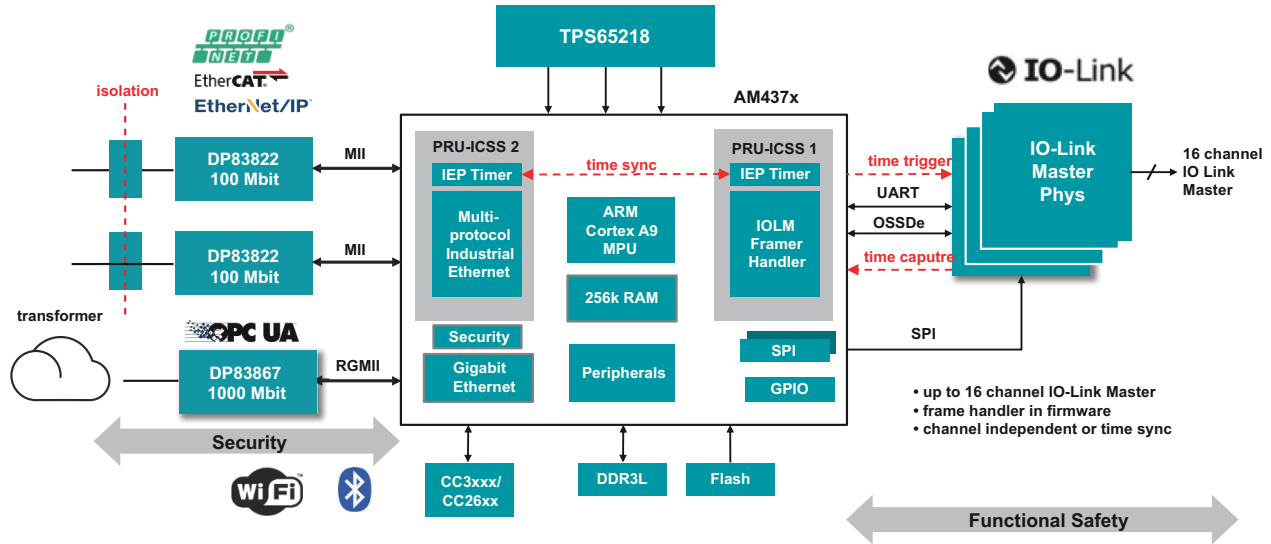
PROFINET®
EtherCAT
EtherNet/IP

isolation

TPS65218

AM437x

IO-Link

DP83822
100 Mbit

MII

DP83822
100 Mbit

MII

PRU-ICSS 2
IEP Timer
Multi-protocol Industrial Ethernet

time sync

ARM Cortex A9 MPU

256k RAM

PRU-ICSS 1
IEP Timer
IOLM Framer Handler

time trigger
UART
OSSDe
time caputre

IO-Link Master Phys

16 channel IO Link Master

transformer

OPC UA

DP83867
1000 Mbit

RGMII

Security
Gigabit Ethernet

Peripherals

SPI
GPIO

SPI

Security

• up to 16 channel IO-Link Master
• frame handler in firmware
• channel independent or time sync

WiFi

CC3xxx/
CC26xx

DDR3L

Flash

Functional Safety